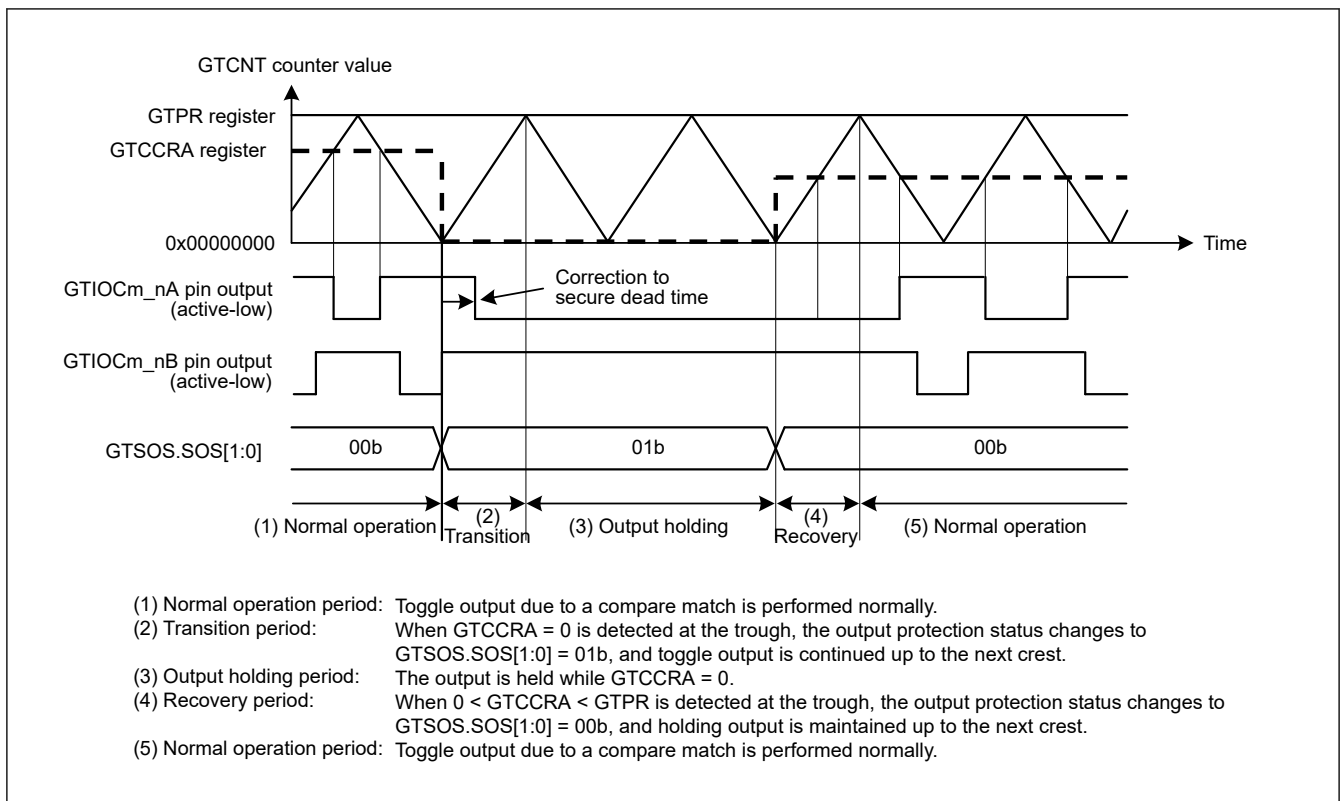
GTCNT counter value

GTPR register

GTCCRA register

0x00000000

Time

GTIOCm_nA pin output (active-low)

Correction to secure dead time

GTIOCm_nB pin output (active-low)

GTSOS.SOS[1:0]

00b

01b

00b

(1) Normal operation

(2) Transition

(3) Output holding

(4) Recovery

(5) Normal operation

(1) Normal operation period: Toggle output due to a compare match is performed normally.
(2) Transition period: When GTCCRA = 0 is detected at the trough, the output protection status changes to GTSOS.SOS[1:0] = 01b, and toggle output is continued up to the next crest.
(3) Output holding period: The output is held while GTCCRA = 0.
(4) Recovery period: When 0 < GTCCRA < GTPR is detected at the trough, the output protection status changes to GTSOS.SOS[1:0] = 00b, and holding output is maintained up to the next crest.
(5) Normal operation period: Toggle output due to a compare match is performed normally.